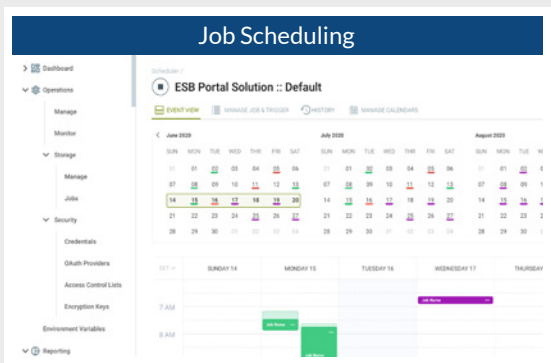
Job Scheduling

Dashboard
Operations
Manage
Monitor
Storage
Manage
Jobs
Security
Credentials
OAuth Providers
Access Control Lists
Encryption Keys
Environment Variables
Reporting

Scheduler /
ESB Portal Solution :: Default

EVENT VIEW
MANAGE JOB & TRIGGER
HISTORY
MANAGE CALENDARS

June 2020

| SUN | MON | TUE | WED | THU | FRI | SAT |
|---|---|---|---|---|---|---|
| 31 | 01 | 02 | 03 | 04 | 05 | 06 |
| 07 | 08 | 09 | 10 | 11 | 12 | 13 |
| 14 | 15 | 16 | 17 | 18 | 19 | 20 |
| 21 | 22 | 23 | 24 | 25 | 26 | 27 |
| 28 | 29 | 30 | 01 | 02 | 03 | 04 |

July 2020

| SUN | MON | TUE | WED | THU | FRI | SAT |
|---|---|---|---|---|---|---|
| 31 | 01 | 02 | 03 | 04 | 05 | 06 |
| 07 | 08 | 09 | 10 | 11 | 12 | 13 |
| 14 | 15 | 16 | 17 | 18 | 19 | 20 |
| 21 | 22 | 23 | 24 | 25 | 26 | 27 |
| 28 | 29 | 30 | 31 | 01 | 02 | 03 |

August 2020

| SUN | MON | TUE |
|---|---|---|
| 31 | 01 | 02 |
| 07 | 08 | 09 |
| 14 | 15 | 16 |
| 21 | 22 | 23 |
| 28 | 29 | 30 |

SUNDAY 14
MONDAY 15
TUESDAY 16
WEDNESDAY 17
THURSDAY

7 AM
8 AM

Job Name
Job Name
Job Name